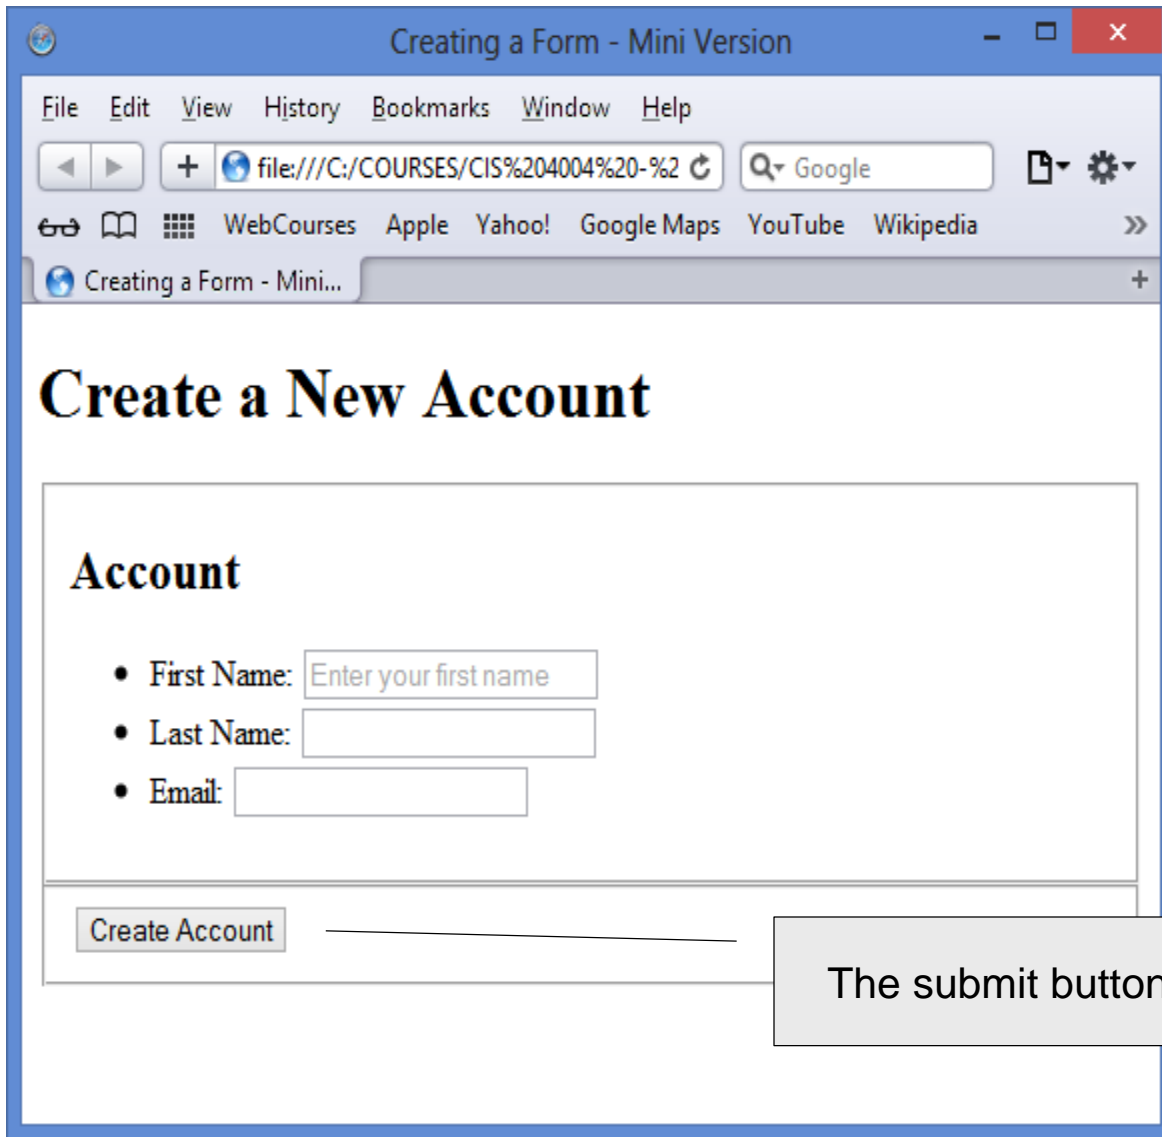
Creating a Form - Mini Version

File Edit View History Bookmarks Window Help

file:///C:/COURSES/CIS%204004%20-%2

Google

WebCourses Apple Yahoo! Google Maps YouTube Wikipedia »

Creating a Form - Mini...

+

Create a New Account

Account

- First Name: Enter your first name
- Last Name:
- Email:

Create Account

The submit butto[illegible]